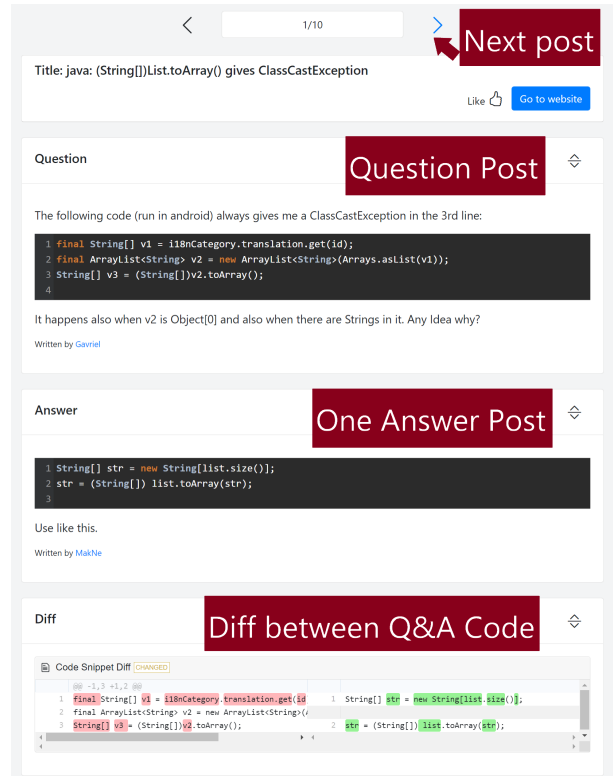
1/10

Next post

Title: java: (String[])List.toArray() gives ClassCastException

Like

Go to website

Question

Question Post

The following code (run in android) always gives me a ClassCastException in the 3rd line:

```
1 final String[] v1 = i18nCategory.translation.get(id);
2 final ArrayList<String> v2 = new ArrayList<String>(Arrays.asList(v1));
3 String[] v3 = (String[])v2.toArray();
4
```

It happens also when v2 is Object[0] and also when there are Strings in it. Any Idea why?

Written by Gavriel

Answer

One Answer Post

```
1 String[] str = new String[list.size()];
2 str = (String[]) list.toArray(str);
3
```

Use like this.

Written by MakNe

Diff

Diff between Q&A Code

Code Snippet Diff CHANGED

@@ -1,3 +1,2 @@

1 final String[] v1 = i18nCategory.translation.get(id
2 final ArrayList<String> v2 = new ArrayList<String>(
3 String[] v3 = (String[])v2.toArray();

1 String[] str = new String[list.size()];

2 str = (String[]) list.toArray(str);